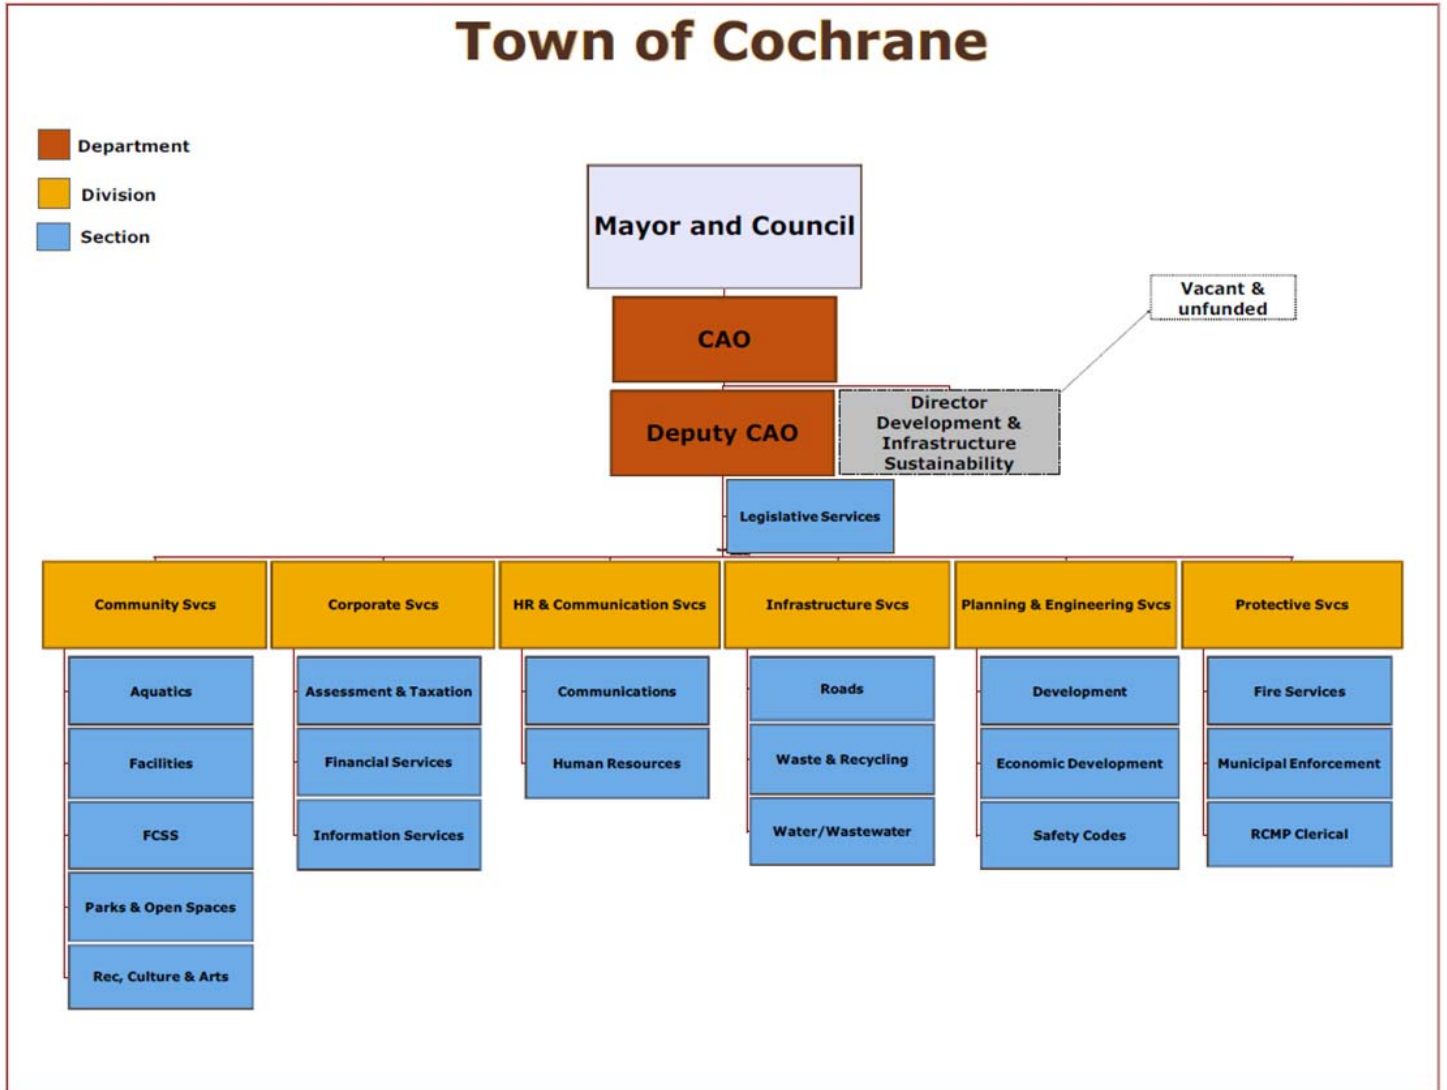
Town of Cochrane

Department
Division
Section

Mayor and Council

CAO

Vacant & unfunded

Deputy CAO

Director Development & Infrastructure Sustainability

Legislative Services

Community Svcs
Aquatics
Facilities
FCSS
Parks & Open Spaces
Rec, Culture & Arts

Corporate Svcs
Assessment & Taxation
Financial Services
Information Services

HR & Communication Svcs
Communications
Human Resources

Infrastructure Svcs
Roads
Waste & Recycling
Water/Wastewater

Planning & Engineering Svcs
Development
Economic Development
Safety Codes

Protective Svcs
Fire Services
Municipal Enforcement
RCMP Clerical